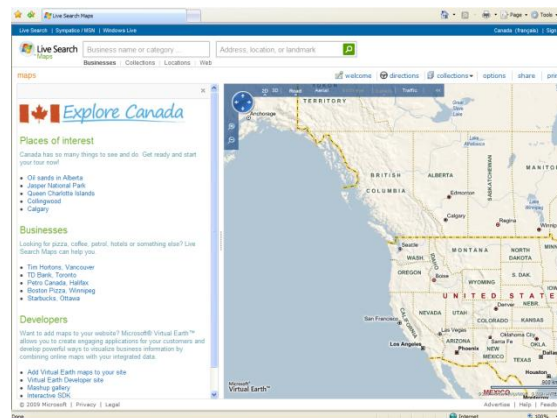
Live Search Maps

Page ▾ Tools

Live Search | Sympatico / MSN | Windows Live

Canada (Français) | Sign

Live Search Maps

Business name or category

Address, location, or landmark

Businesses | Collections | Locations | Web

maps

welcome | directions | collections ▾ | options | share | pri

Explore Canada

Places of interest

Canada has so many things to see and do. Get ready and start your tour now!

• Oil sands in Alberta
• Jasper National Park
• Queen Charlotte Islands
• Collingwood
• Calgary

Businesses

Looking for pizza, coffee, petrol, hotels or something else? Live Search Maps can help you.

• Tim Hortons, Vancouver
• TD Bank, Toronto
• Petro Canada, Halifax
• Boston Pizza, Winnipeg
• Starbucks, Ottawa

Developers

Want to add maps to your website? Microsoft® Virtual Earth™ allows you to create engaging applications for your customers and develop powerful ways to visualize business information by combining online maps with your integrated data.

• Add Virtual Earth maps to your site
• Virtual Earth Developer site
• Mashup gallery
• Interactive SDK

© 2009 Microsoft | Privacy | Legal

2D 3D Road Aerial Traffic

TERRITORY

Anchorage

BRITISH COLUMBIA

ALBERTA

SASKATCHEWAN

MANITO

Edmonton

Calgary

Regina

Winnip

Seattle

WASH.

MONTANA

NORTH DAKOTA

MINN

OREGON

Boise

S. DAK.

WYOMING

IOW

UNITED STATE

NEVADA

UTAH

Denver

NEBR.

San Francisco

COLORADO

KANSAS

Las Vegas

Los Angeles

ARIZONA

Phoenix

NEW MEXICO

Oklahoma City

OKLA.

TEXAS

Dallas

Houston

MEXICO

Microsoft Virtual Earth™

Advertise | Help | Feedb

Done

Internet

100%